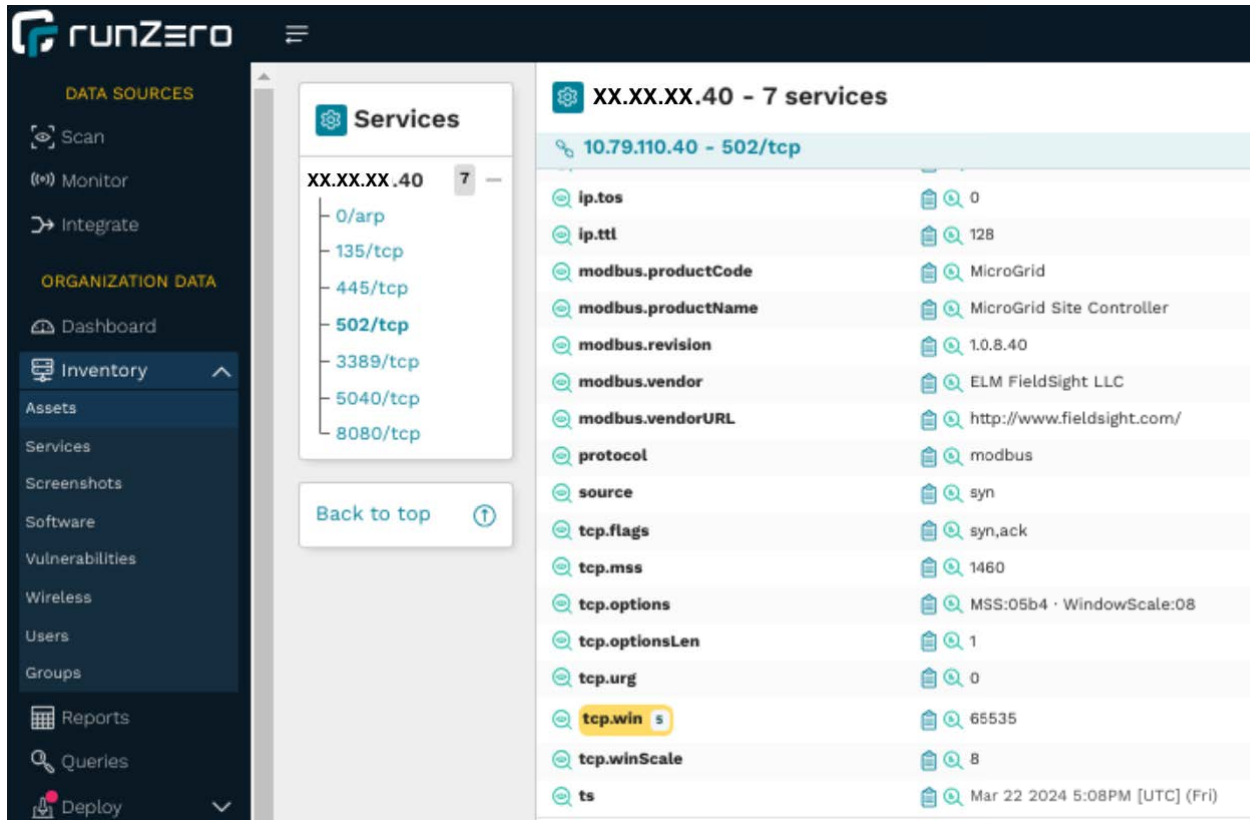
runZero

DATA SOURCES
Scan
Monitor
Integrate
ORGANIZATION DATA
Dashboard
Inventory
Assets
Services
Screenshots
Software
Vulnerabilities
Wireless
Users
Groups
Reports
Queries
Deploy

Services
XX.XX.XX.40 7
0/arp
135/tcp
445/tcp
502/tcp
3389/tcp
5040/tcp
8080/tcp

Back to top

XX.XX.XX.40 - 7 services
10.79.110.40 - 502/tcp

| | |
|---|---|
| ip.tos | 0 |
| ip.ttl | 128 |
| modbus.productCode | MicroGrid |
| modbus.productName | MicroGrid Site Controller |
| modbus.revision | 1.0.8.40 |
| modbus.vendor | ELM FieldSight LLC |
| modbus.vendorURL | http://www.fieldsight.com/ |
| protocol | modbus |
| source | syn |
| tcp.flags | syn,ack |
| tcp.mss | 1460 |
| tcp.options | MSS:05b4 · WindowScale:08 |
| tcp.optionsLen | 1 |
| tcp.urg | 0 |
| tcp.win 5 | 65535 |
| tcp.winScale | 8 |
| ts | Mar 22 2024 5:08PM [UTC] (Fri) |